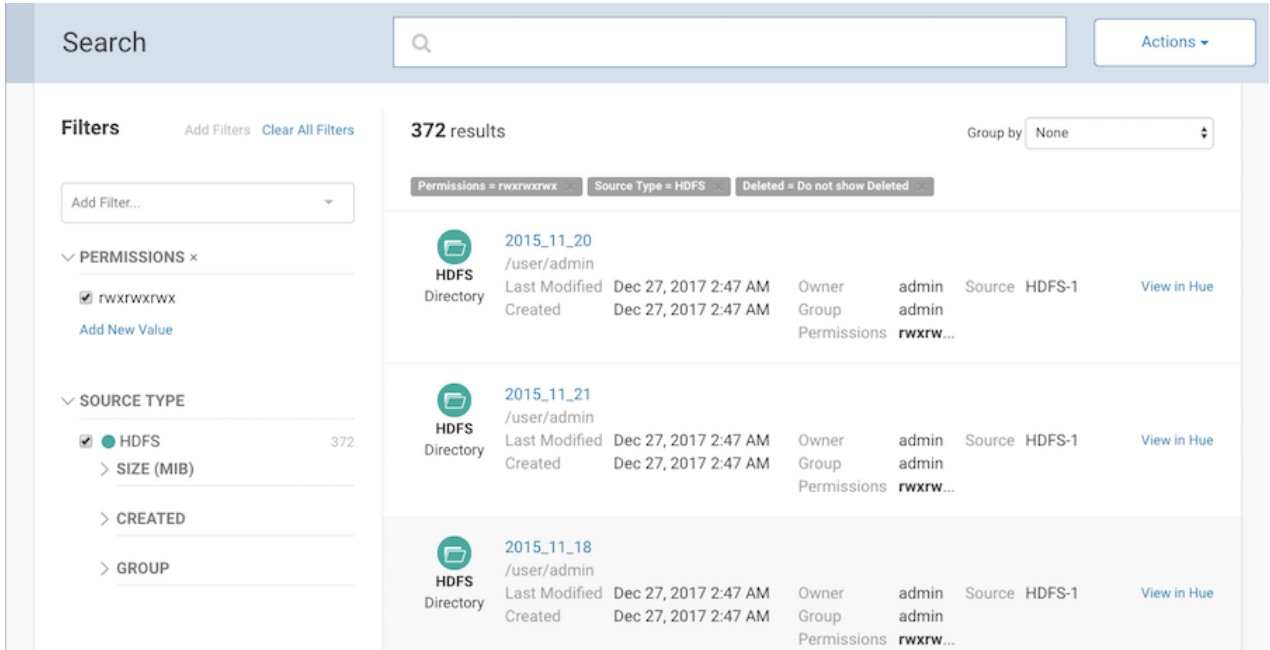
Search

Actions ▾

Filters

Add Filters Clear All Filters

Add Filter...

PERMISSIONS ×

rwxrwxrwx

Add New Value

SOURCE TYPE

HDFS 372

SIZE (MIB)

CREATED

GROUP

372 results

Group by None

Permissions = rwxrwxrwx × Source Type = HDFS × Deleted = Do not show Deleted ×

HDFS Directory
2015_11_20
/user/admin
Last Modified Dec 27, 2017 2:47 AM
Created Dec 27, 2017 2:47 AM
Owner admin
Group admin
Permissions rwxrw...
Source HDFS-1
View in Hue

HDFS Directory
2015_11_21
/user/admin
Last Modified Dec 27, 2017 2:47 AM
Created Dec 27, 2017 2:47 AM
Owner admin
Group admin
Permissions rwxrw...
Source HDFS-1
View in Hue

HDFS Directory
2015_11_18
/user/admin
Last Modified Dec 27, 2017 2:47 AM
Created Dec 27, 2017 2:47 AM
Owner admin
Group admin
Permissions rwxrw...
Source HDFS-1
View in Hue